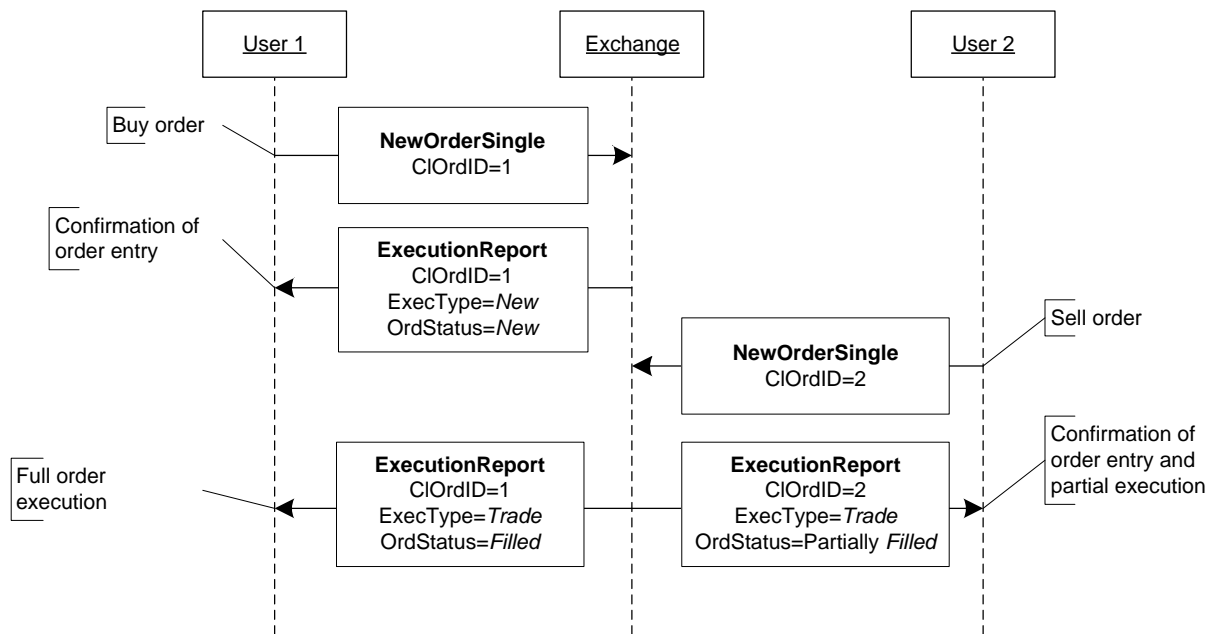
User 1

Exchange

User 2

Buy order

**NewOrderSingle**
ClOrdID=1

Confirmation of order entry

**ExecutionReport**
ClOrdID=1
ExecType=*New*
OrdStatus=*New*

Sell order

**NewOrderSingle**
ClOrdID=2

Full order execution

**ExecutionReport**
ClOrdID=1
ExecType=*Trade*
OrdStatus=*Filled*

**ExecutionReport**
ClOrdID=2
ExecType=*Trade*
OrdStatus=Partially *Filled*

Confirmation of order entry and partial execution